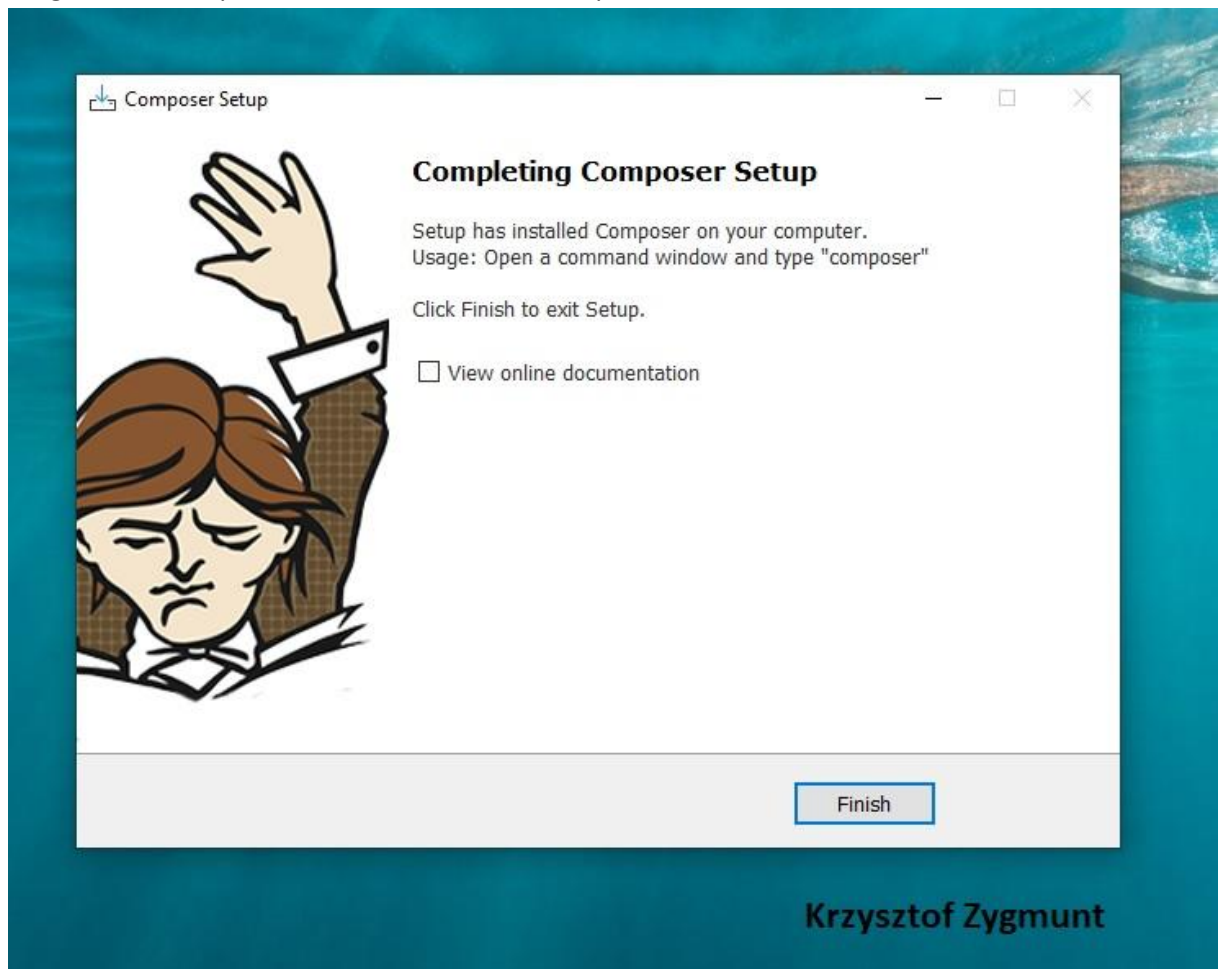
Composer Setup

Completing Composer Setup

Setup has installed Composer on your computer.
Usage: Open a command window and type "composer"

Click Finish to exit Setup.

View online documentation

Finish

Krzysztof Zygmunt